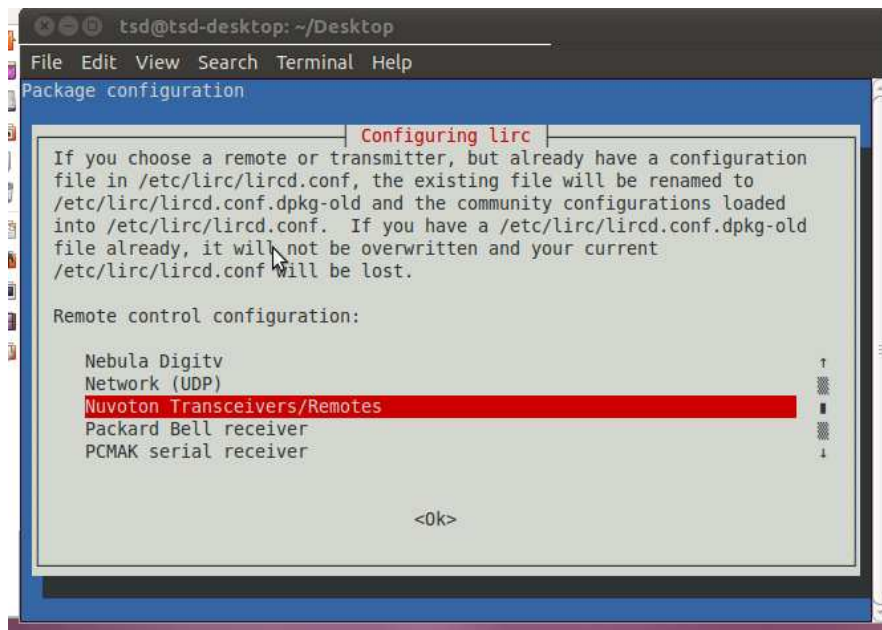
tsd@tsd-desktop: ~/Desktop

File Edit View Search Terminal Help

Package configuration

Configuring lirc

If you choose a remote or transmitter, but already have a configuration file in /etc/lirc/lircd.conf, the existing file will be renamed to /etc/lirc/lircd.conf.dpkg-old and the community configurations loaded into /etc/lirc/lircd.conf. If you have a /etc/lirc/lircd.conf.dpkg-old file already, it will not be overwritten and your current /etc/lirc/lircd.conf will be lost.

Remote control configuration:

Nebula Digitv
Network (UDP)
Nuvoton Transceivers/Remotes
Packard Bell receiver
PCMAK serial receiver

<Ok>